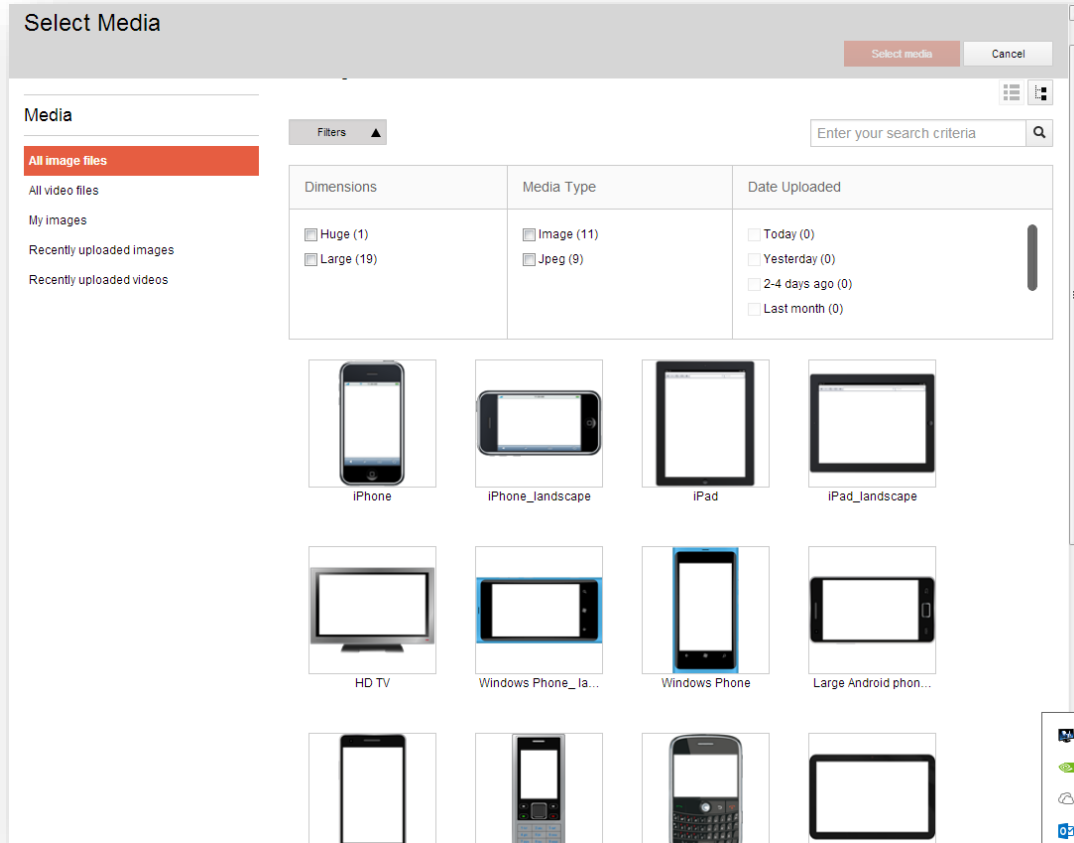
Select Media

Select media

Cancel

Media

All image files

All video files

My images

Recently uploaded images

Recently uploaded videos

Filters ▲

Enter your search criteria

| Dimensions | Media Type | Date Uploaded |
|---|---|---|
| Huge (1)<br>Large (19) | Image (11)<br>Jpeg (9) | Today (0)<br>Yesterday (0)<br>2-4 days ago (0)<br>Last month (0) |

iPhone

iPhone_landscape

iPad

iPad_landscape

HD TV

Windows Phone_ la...

Windows Phone

Large Android phon...